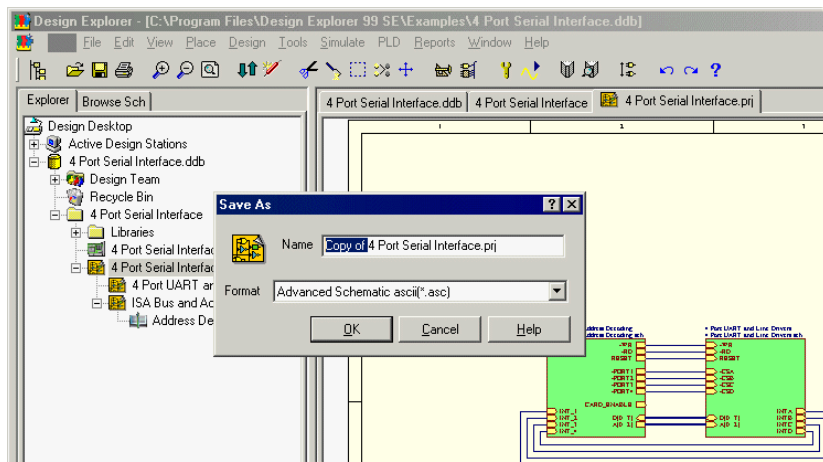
Design Explorer - [C:\Program Files\Design Explorer 99 SE\Examples\4 Port Serial Interface.ddb]

File Edit View Place Design Tools Simulate PLD Reports Window Help

Explorer | Browse Sch

Design Desktop
Active Design Stations
4 Port Serial Interface.ddb
Design Team
Recycle Bin
4 Port Serial Interface
Libraries
4 Port Serial Interfac
4 Port Serial Interfac
4 Port UART ar
ISA Bus and Ac
Address De

4 Port Serial Interface.ddb | 4 Port Serial Interface | 4 Port Serial Interface.prj

Save As

Name Copy of 4 Port Serial Interface.prj

Format Advanced Schematic ascii(*.asc)

OK Cancel Help

1 1

Address Decoding
Address Decoding.sch
-WR
-RD
RESET
-PORT1
-PORT2
-PORT3
-PORT4
CARD_ENABLE
INT_1
INT_2
INT_3
INT_4
D[0..7]
A[0..1]

4 Port UART and Line Drivers
4 Port UART and Line Drivers.sch
-WR
-RD
RESET
-CSA
-CSB
-CSC
-CSD
D[0..7]
A[0..1]
INTA
INTB
INTC
INTD